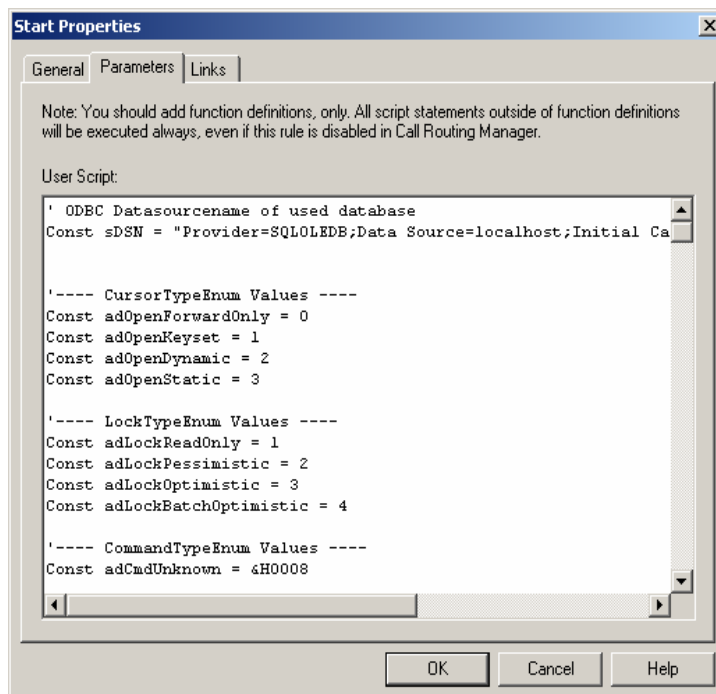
Start Properties

General | Parameters | Links

Note: You should add function definitions, only. All script statements outside of function definitions will be executed always, even if this rule is disabled in Call Routing Manager.

User Script:

' ODBC Datasourcename of used database
Const sDSN = "Provider=SQLOLEDB;Data Source=localhost;Initial Ca

'---- CursorTypeEnum Values ----
Const adOpenForwardOnly = 0
Const adOpenKeyset = 1
Const adOpenDynamic = 2
Const adOpenStatic = 3

'---- LockTypeEnum Values ----
Const adLockReadOnly = 1
Const adLockPessimistic = 2
Const adLockOptimistic = 3
Const adLockBatchOptimistic = 4

'---- CommandTypeEnum Values ----
Const adCmdUnknown = &H0008

OK | Cancel | Help